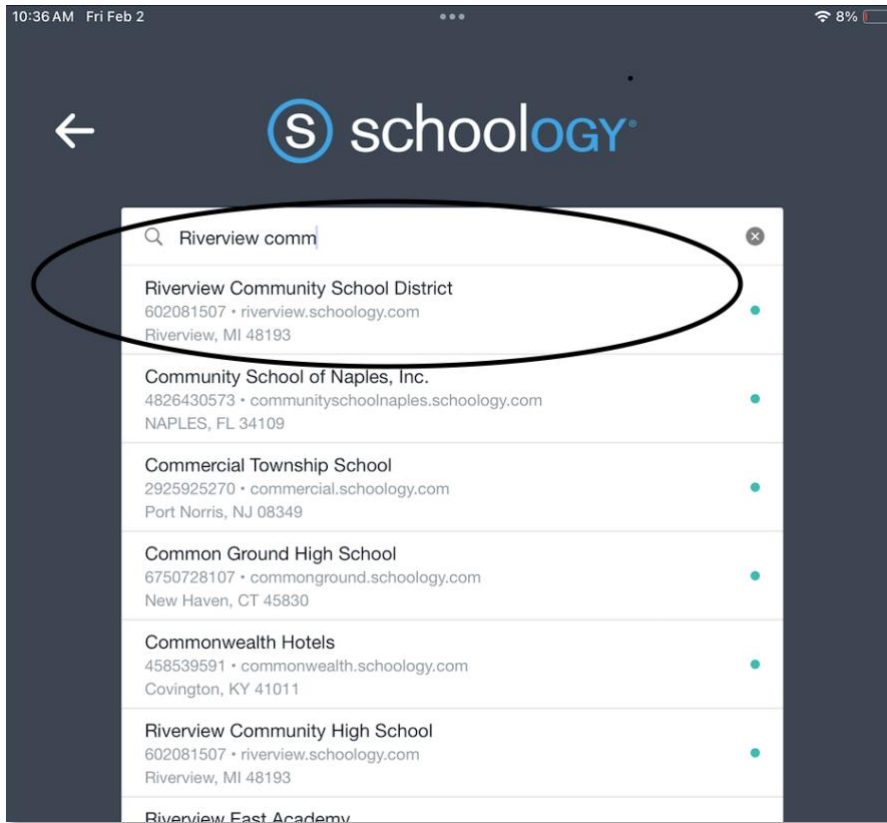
10:36 AM Fri Feb 2

8%

S schoolOGY

Riverview comm

Riverview Community School District
602081507 • riverview.schoology.com
Riverview, MI 48193

Community School of Naples, Inc.
4826430573 • communityschoolnaples.schoology.com
NAPLES, FL 34109

Commercial Township School
2925925270 • commercial.schoology.com
Port Norris, NJ 08349

Common Ground High School
6750728107 • commonground.schoology.com
New Haven, CT 45830

Commonwealth Hotels
458539591 • commonwealth.schoology.com
Covington, KY 41011

Riverview Community High School
602081507 • riverview.schoology.com
Riverview, MI 48193

Riverview East Academy